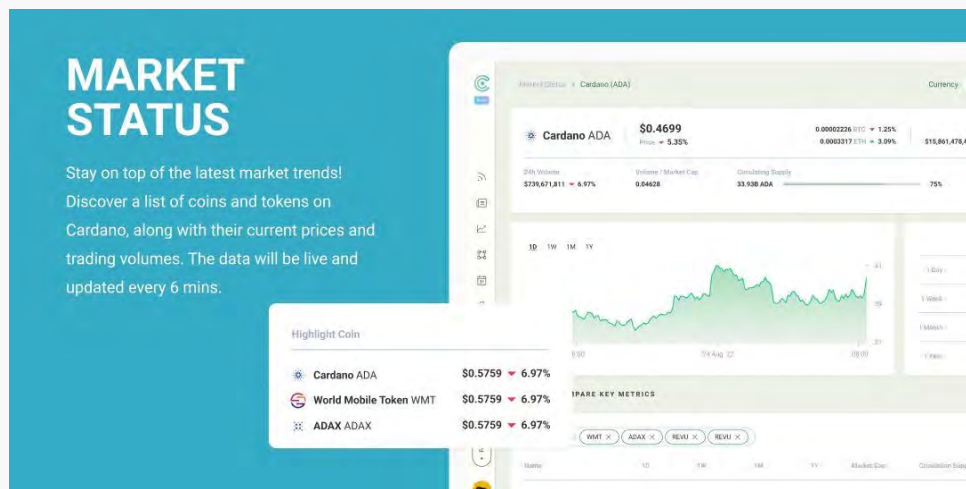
MARKET STATUS

Stay on top of the latest market trends! Discover a list of coins and tokens on Cardano, along with their current prices and trading volumes. The data will be live and updated every 6 mins.

Market Status > Cardano (ADA)

Currency

Cardano ADA

$0.4699

Price ▼ 5.35%

0.00002226 BTC ▼ 1.25%

0.0003317 ETH ▲ 0.35%

$15,861,478,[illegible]

24h Volume

$739,671,811 ▼ 6.97%

Volume / Market Cap

0.04628

Circulating Supply

33.93B ADA

75%

1D 1W 1M 1Y

.41

.39

.37

9:00

24 Aug 22

08:00

1 Day

1 Week

1 Month

1 Year

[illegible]PARE KEY METRICS

WMT ✕ ADAX ✕ REVU ✕ REVU ✕

Name 1D 1W 1M 1Y Market Cap Circulation Supply

Highlight Coin

Cardano ADA $0.5759 ▼ 6.97%

World Mobile Token WMT $0.5759 ▼ 6.97%

ADAX ADAX $0.5759 ▼ 6.97%